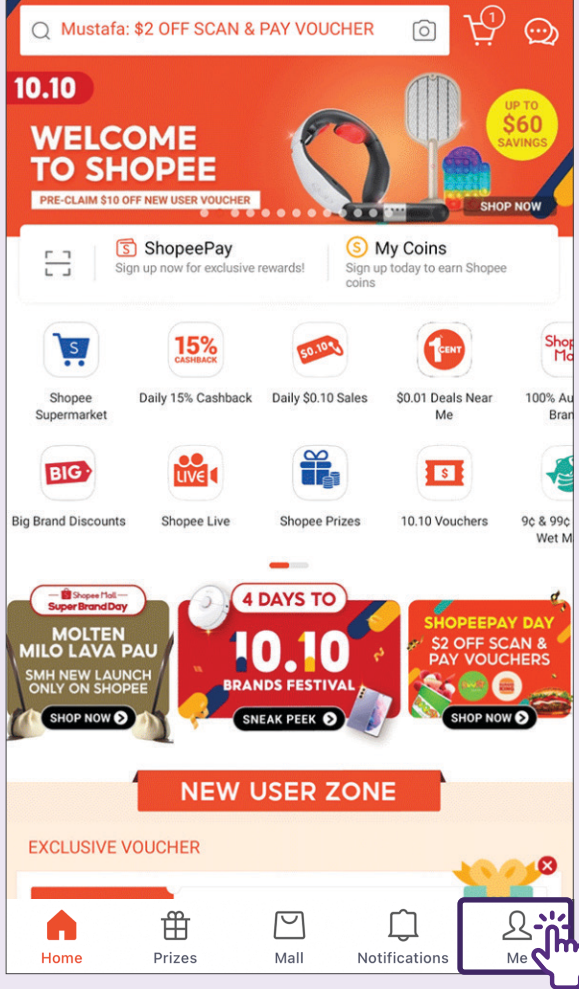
Mustafa: $2 OFF SCAN & PAY VOUCHER

1

10.10

WELCOME TO SHOPEE

PRE-CLAIM $10 OFF NEW USER VOUCHER

UP TO $60 SAVINGS

SHOP NOW

ShopeePay
Sign up now for exclusive rewards!

My Coins
Sign up today to earn Shopee coins

Shopee Supermarket

15% CASHBACK
Daily 15% Cashback

$0.10
Daily $0.10 Sales

1 CENT
$0.01 Deals Near Me

Shop Ma
100% Au Bran

BIG
Big Brand Discounts

LIVE
Shopee Live

Shopee Prizes

10.10 Vouchers

9¢ & 99¢ Wet M

Shopee Mall Super Brand Day
MOLTEN MILO LAVA PAU
SMH NEW LAUNCH ONLY ON SHOPEE
SHOP NOW

4 DAYS TO
10.10
BRANDS FESTIVAL
SNEAK PEEK

SHOPEEPAY DAY
$2 OFF SCAN & PAY VOUCHERS
SHOP NOW

NEW USER ZONE

EXCLUSIVE VOUCHER

Home
Prizes
Mall
Notifications
Me